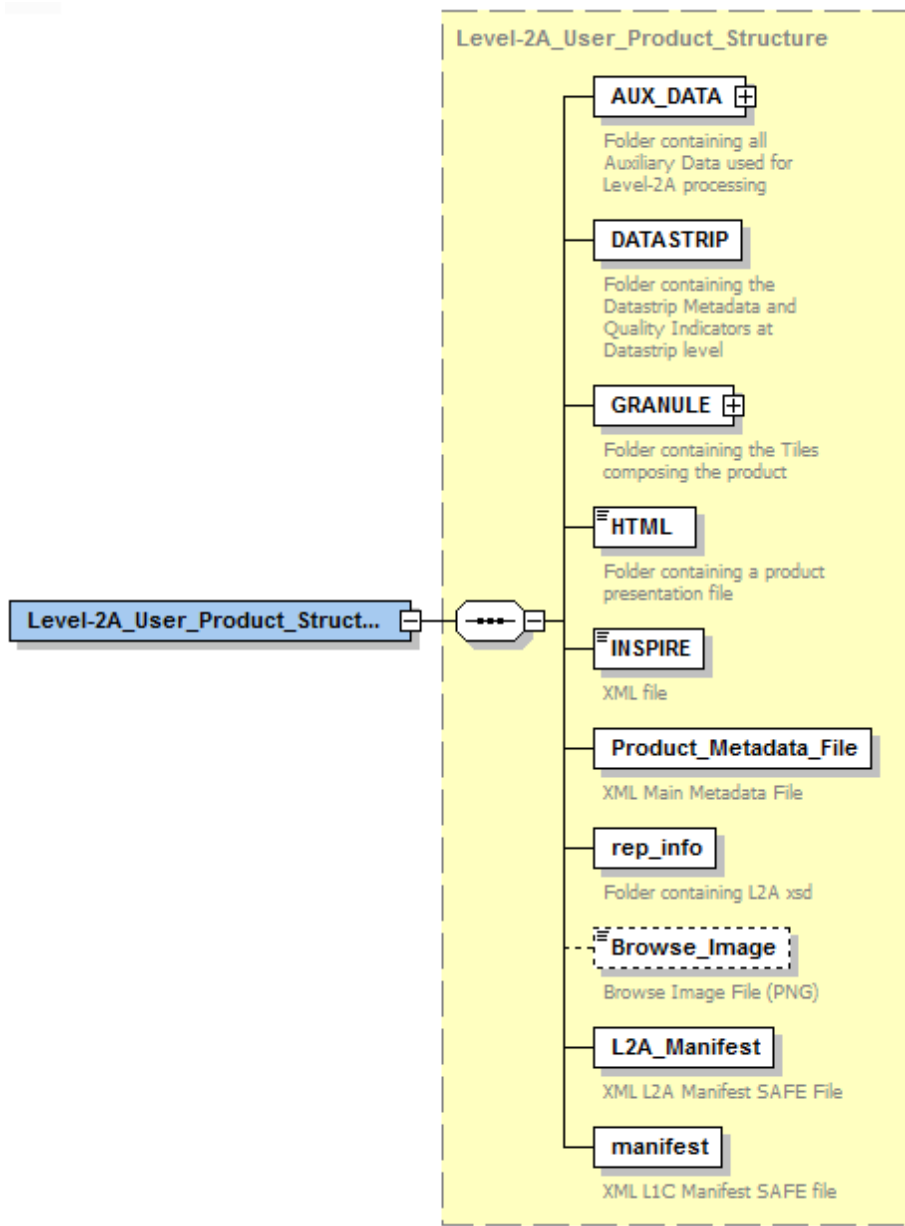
Level-2A_User_Product_Structure

Level-2A_User_Product_Struct...

AUX_DATA

Folder containing all Auxiliary Data used for Level-2A processing

DATASTRIP

Folder containing the Datastrip Metadata and Quality Indicators at Datastrip level

GRANULE

Folder containing the Tiles composing the product

HTML

Folder containing a product presentation file

INSPIRE

XML file

Product_Metadata_File

XML Main Metadata File

rep_info

Folder containing L2A xsd

Browse_Image

Browse Image File (PNG)

L2A_Manifest

XML L2A Manifest SAFE File

manifest

XML L1C Manifest SAFE file